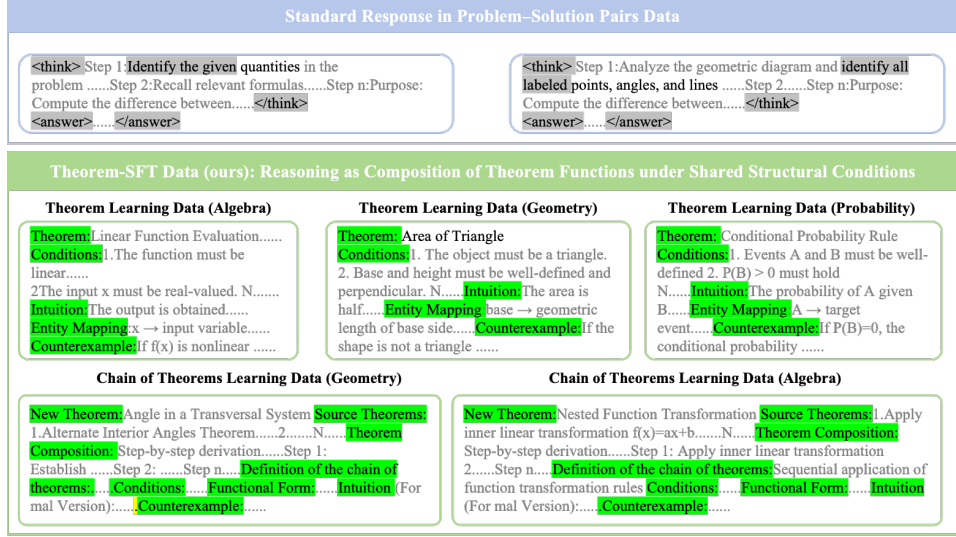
Standard Response in Problem–Solution Pairs Data

<think> Step 1:Identify the given quantities in the problem ......Step 2:Recall relevant formulas......Step n:Purpose: Compute the difference between......</think> <answer>......</answer>

<think> Step 1:Analyze the geometric diagram and identify all labeled points, angles, and lines ......Step 2......Step n:Purpose: Compute the difference between......</think> <answer>......</answer>

Theorem-SFT Data (ours): Reasoning as Composition of Theorem Functions under Shared Structural Conditions

Theorem Learning Data (Algebra)

Theorem:Linear Function Evaluation...... Conditions:1.The function must be linear...... 2The input x must be real-valued. N....... Intuition:The output is obtained...... Entity Mapping:x → input variable...... Counterexample:If f(x) is nonlinear ......

Theorem Learning Data (Geometry)

Theorem: Area of Triangle Conditions:1. The object must be a triangle. 2. Base and height must be well-defined and perpendicular. N......Intuition:The area is half......Entity Mapping base → geometric length of base side......Counterexample:If the shape is not a triangle ......

Theorem Learning Data (Probability)

Theorem: Conditional Probability Rule Conditions:1. Events A and B must be well-defined 2. P(B) > 0 must hold N......Intuition:The probability of A given B......Entity Mapping A → target event......Counterexample:If P(B)=0, the conditional probability ......

Chain of Theorems Learning Data (Geometry)

New Theorem:Angle in a Transversal System Source Theorems: 1.Alternate Interior Angles Theorem......2.......N......Theorem Composition: Step-by-step derivation......Step 1: Establish ......Step 2: ......Step n.....Definition of the chain of theorems:.....Conditions:......Functional Form:......Intuition (For mal Version):......Counterexample:......

Chain of Theorems Learning Data (Algebra)

New Theorem:Nested Function Transformation Source Theorems:1.Apply inner linear transformation f(x)=ax+b.......N......Theorem Composition: Step-by-step derivation......Step 1: Apply inner linear transformation 2......Step n.....Definition of the chain of theorems:Sequential application of function transformation rules Conditions:......Functional Form:......Intuition (For mal Version):......Counterexample:......